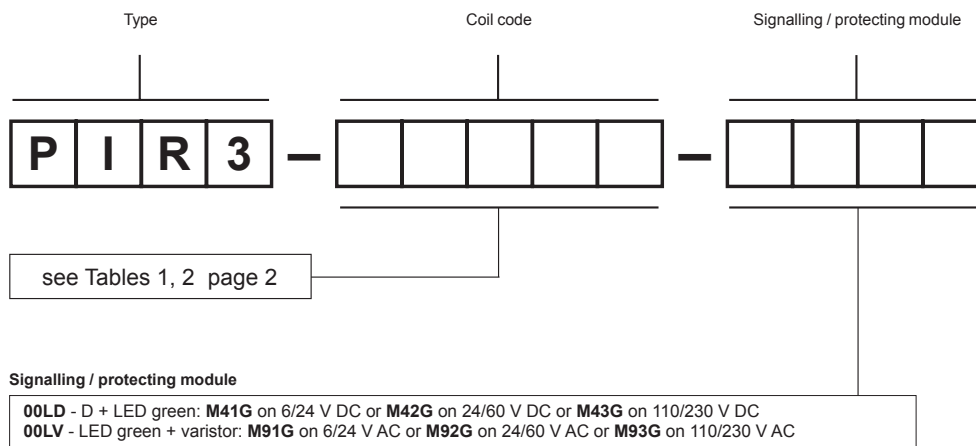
Type

Coil code

Signalling / protecting module

P I R 3 –

–

see Tables 1, 2 page 2

Signalling / protecting module

00LD - D + LED green: M41G on 6/24 V DC or M42G on 24/60 V DC or M43G on 110/230 V DC
00LV - LED green + varistor: M91G on 6/24 V AC or M92G on 24/60 V AC or M93G on 110/230 V AC